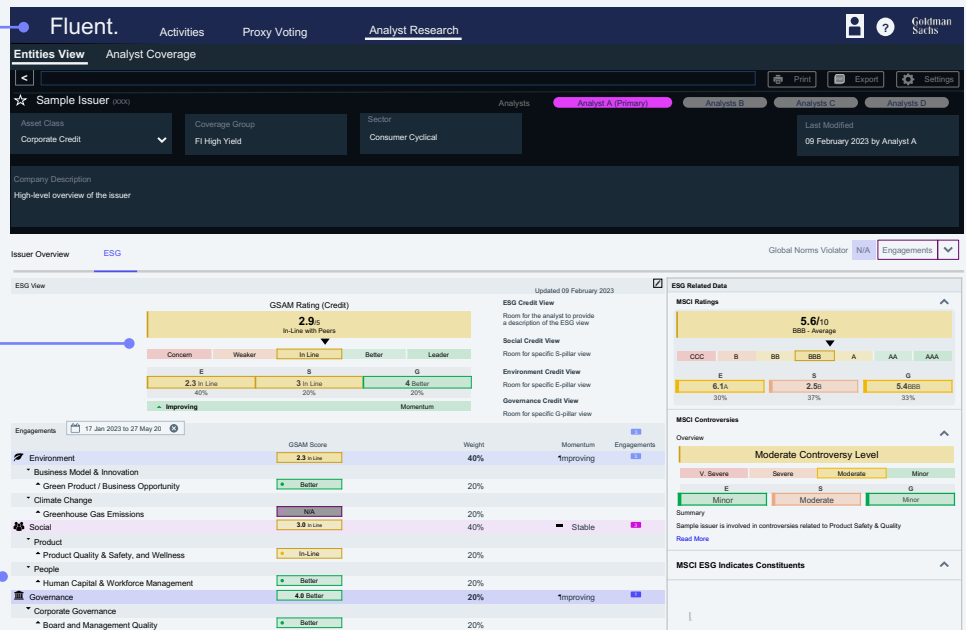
Fluent. Activities Proxy Voting Analyst Research Goldman Sachs

Entities View Analyst Coverage

Print Export Settings

Sample Issuer (XXX)

Analysts Analyst A (Primary) Analysts B Analysts C Analysts D

Asset Class
Corporate Credit

Coverage Group
FI High Yield

Sector
Consumer Cyclical

Last Modified
09 February 2023 by Analyst A

Company Description
High-level overview of the issuer

Issuer Overview ESG

Global Norms Violator N/A Engagements

ESG View

Updated 09 February 2023

GSAM Rating (Credit)
2.9/5
In-Line with Peers

Concern Weaker In Line Better Leader

| E | S | G |
|---|---|---|
| 2.3 In Line | 3 In Line | 4 Better |
| 40% | 20% | 20% |

Improving Momentum

ESG Credit View
Room for the analyst to provide a description of the ESG view

Social Credit View
Room for specific S-pillar view

Environment Credit View
Room for specific E-pillar view

Governance Credit View
Room for specific G-pillar view

Engagements 17 Jan 2023 to 27 May 20

| | GSAM Score | Weight | Momentum | Engagements |
|---|---|---|---|---|
| Environment | 2.3 In Line | 40% | Improving | 5 |
| Business Model & Innovation | | | | |
| Green Product / Business Opportunity | Better | 20% | | |
| Climate Change | | | | |
| Greenhouse Gas Emissions | N/A | 20% | | |
| Social | 3.0 In Line | 40% | Stable | 3 |
| Product | | | | |
| Product Quality & Safety, and Wellness | In-Line | 20% | | |
| People | | | | |
| Human Capital & Workforce Management | Better | 20% | | |
| Governance | 4.0 Better | 20% | Improving | 1 |
| Corporate Governance | | | | |
| Board and Management Quality | Better | 20% | | |

ESG Related Data

MSCI Ratings
5.6/10
BBB - Average

CCC B BB BBB A AA AAA

| E | S | G |
|---|---|---|
| 6.1A | 2.5B | 5.4BBB |
| 30% | 37% | 33% |

MSCI Controversies

Overview

Moderate Controversy Level

V. Severe Severe Moderate Minor

| E | S | G |
|---|---|---|
| Minor | Moderate | Minor |

Summary
Sample issuer is involved in controversies related to Product Safety & Quality
Read More

MSCI ESG Indicates Constituents